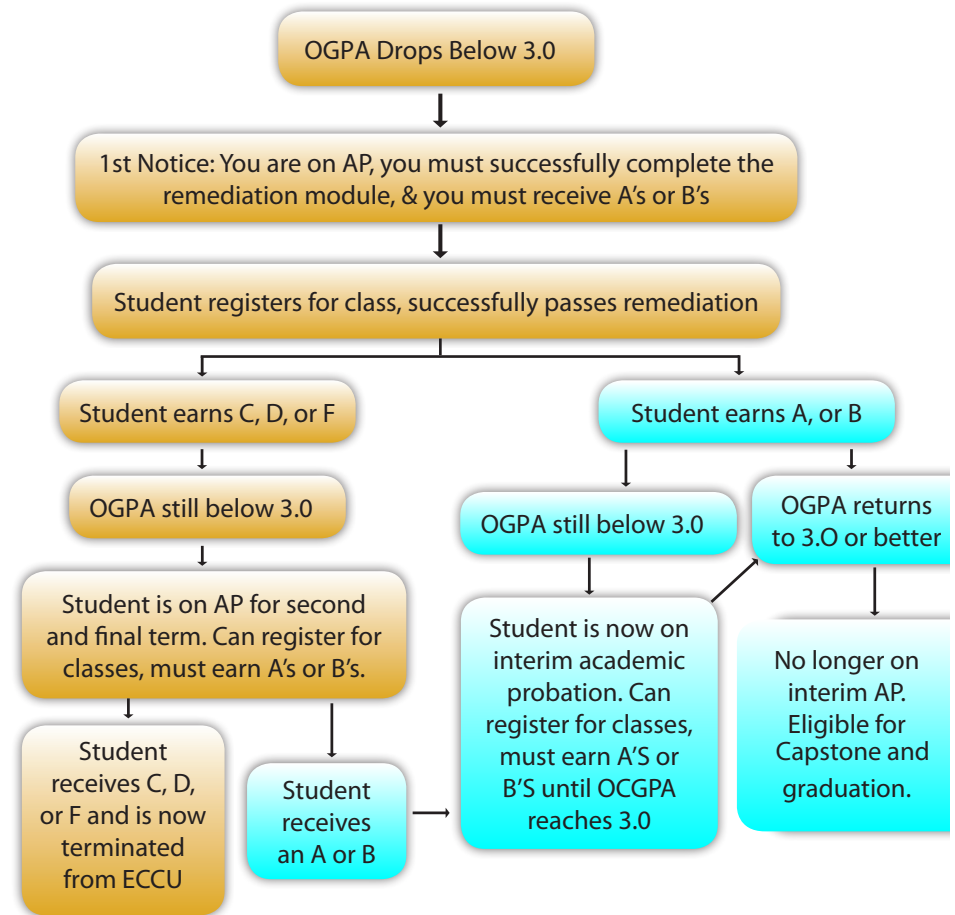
OGPA Drops Below 3.0

1st Notice: You are on AP, you must successfully complete the remediation module, & you must receive A's or B's

Student registers for class, successfully passes remediation

Student earns C, D, or F

Student earns A, or B

OGPA still below 3.0

OGPA still below 3.0

OGPA returns to 3.O or better

Student is on AP for second and final term. Can register for classes, must earn A's or B's.

Student is now on interim academic probation. Can register for classes, must earn A'S or B'S until OCGPA reaches 3.0

No longer on interim AP. Eligible for Capstone and graduation.

Student receives C, D, or F and is now terminated from ECCU

Student receives an A or B